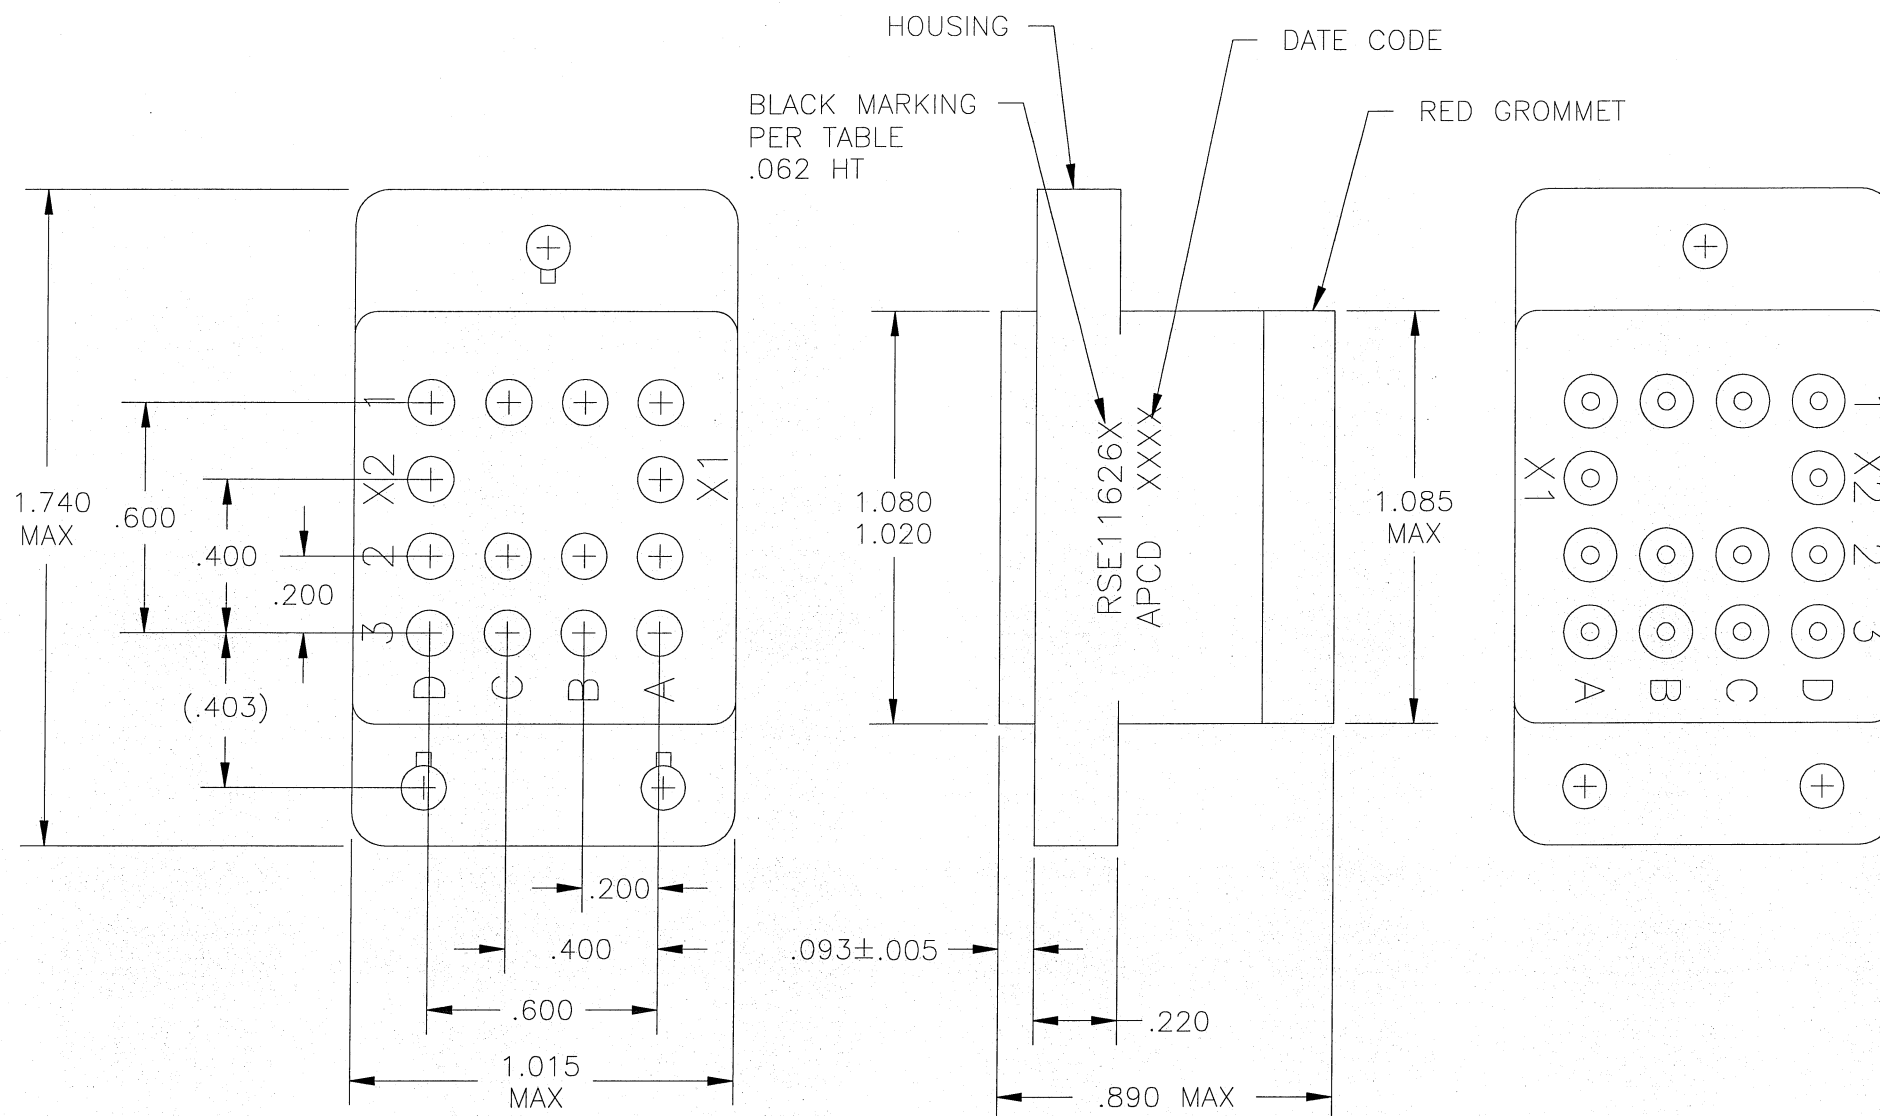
HOUSING

DATE CODE

BLACK MARKING
PER TABLE
.062 HT

RED GROMMET

1
X2
X1
2
3
D C B A

1.740
MAX

.600

.400

.200

(.403)

.200

.400

.600

1.015
MAX

1.080
1.020

RSE11626X
APCD XXXX

1.085
MAX

.093±.005

.220

.890 MAX

1
X1
X2
2
3
A B C D